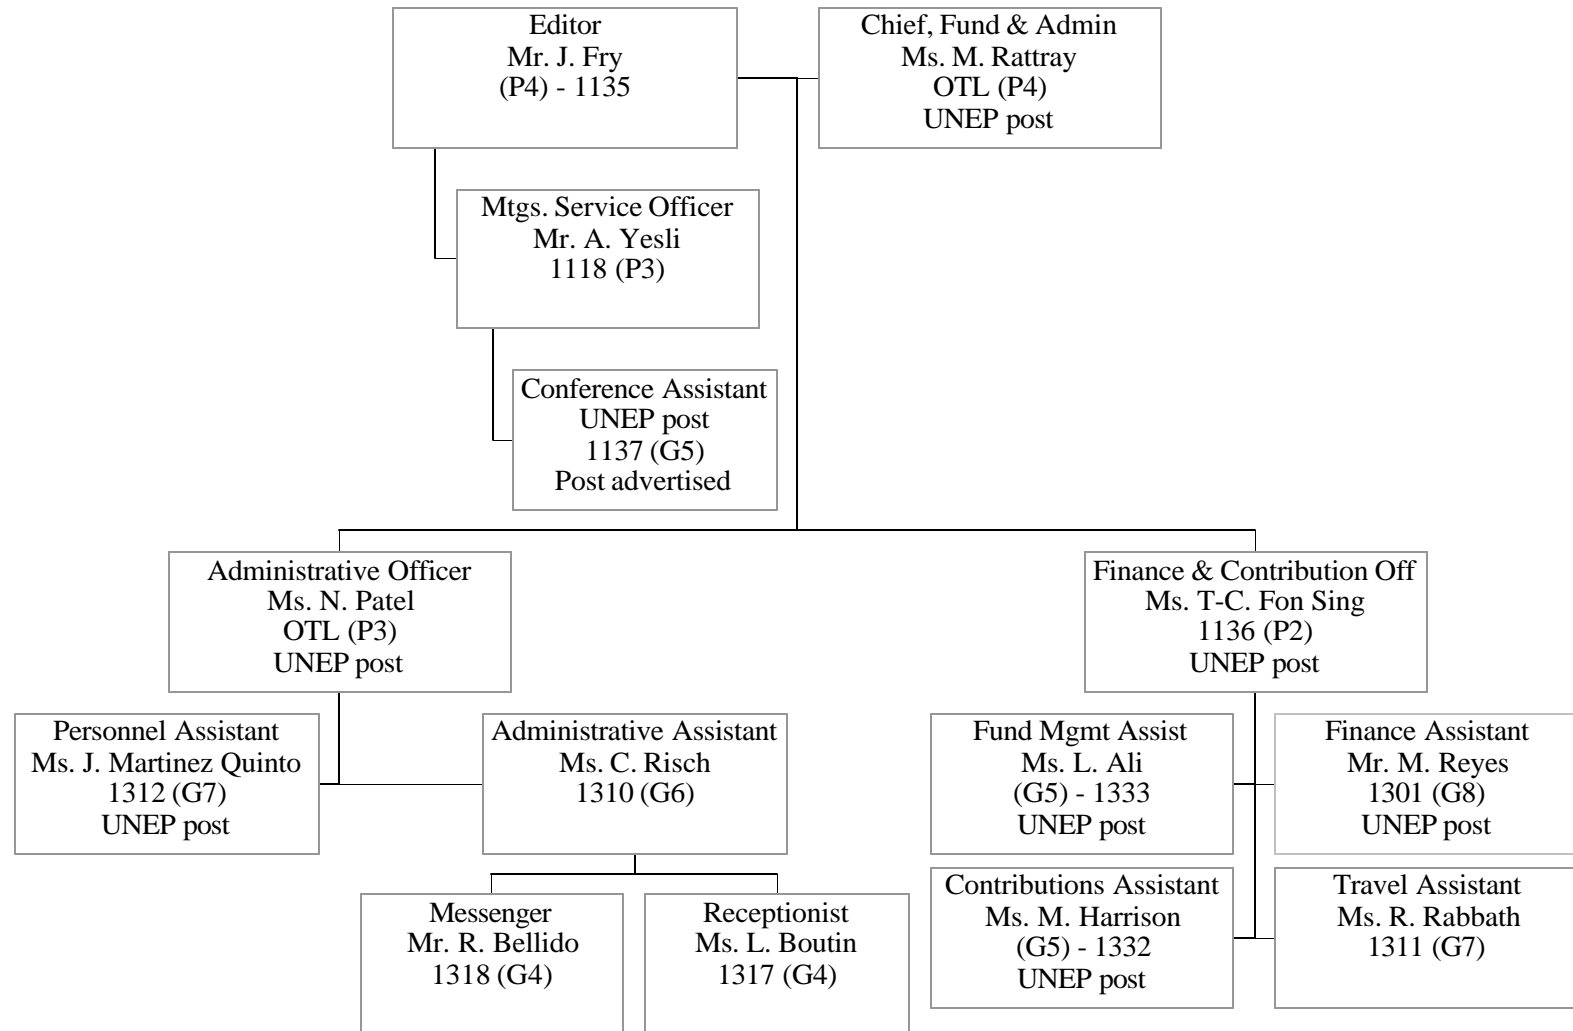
Editor
Mr. J. Fry
(P4) - 1135

Chief, Fund & Admin
Ms. M. Rattray
OTL (P4)
UNEP post

Mtgs. Service Officer
Mr. A. Yesli
1118 (P3)

Conference Assistant
UNEP post
1137 (G5)
Post advertised

Administrative Officer
Ms. N. Patel
OTL (P3)
UNEP post

Finance & Contribution Off
Ms. T-C. Fon Sing
1136 (P2)
UNEP post

Personnel Assistant
Ms. J. Martinez Quinto
1312 (G7)
UNEP post

Administrative Assistant
Ms. C. Risch
1310 (G6)

Fund Mgmt Assist
Ms. L. Ali
(G5) - 1333
UNEP post

Finance Assistant
Mr. M. Reyes
1301 (G8)
UNEP post

Contributions Assistant
Ms. M. Harrison
(G5) - 1332
UNEP post

Travel Assistant
Ms. R. Rabbath
1311 (G7)

Messenger
Mr. R. Bellido
1318 (G4)

Receptionist
Ms. L. Boutin
1317 (G4)